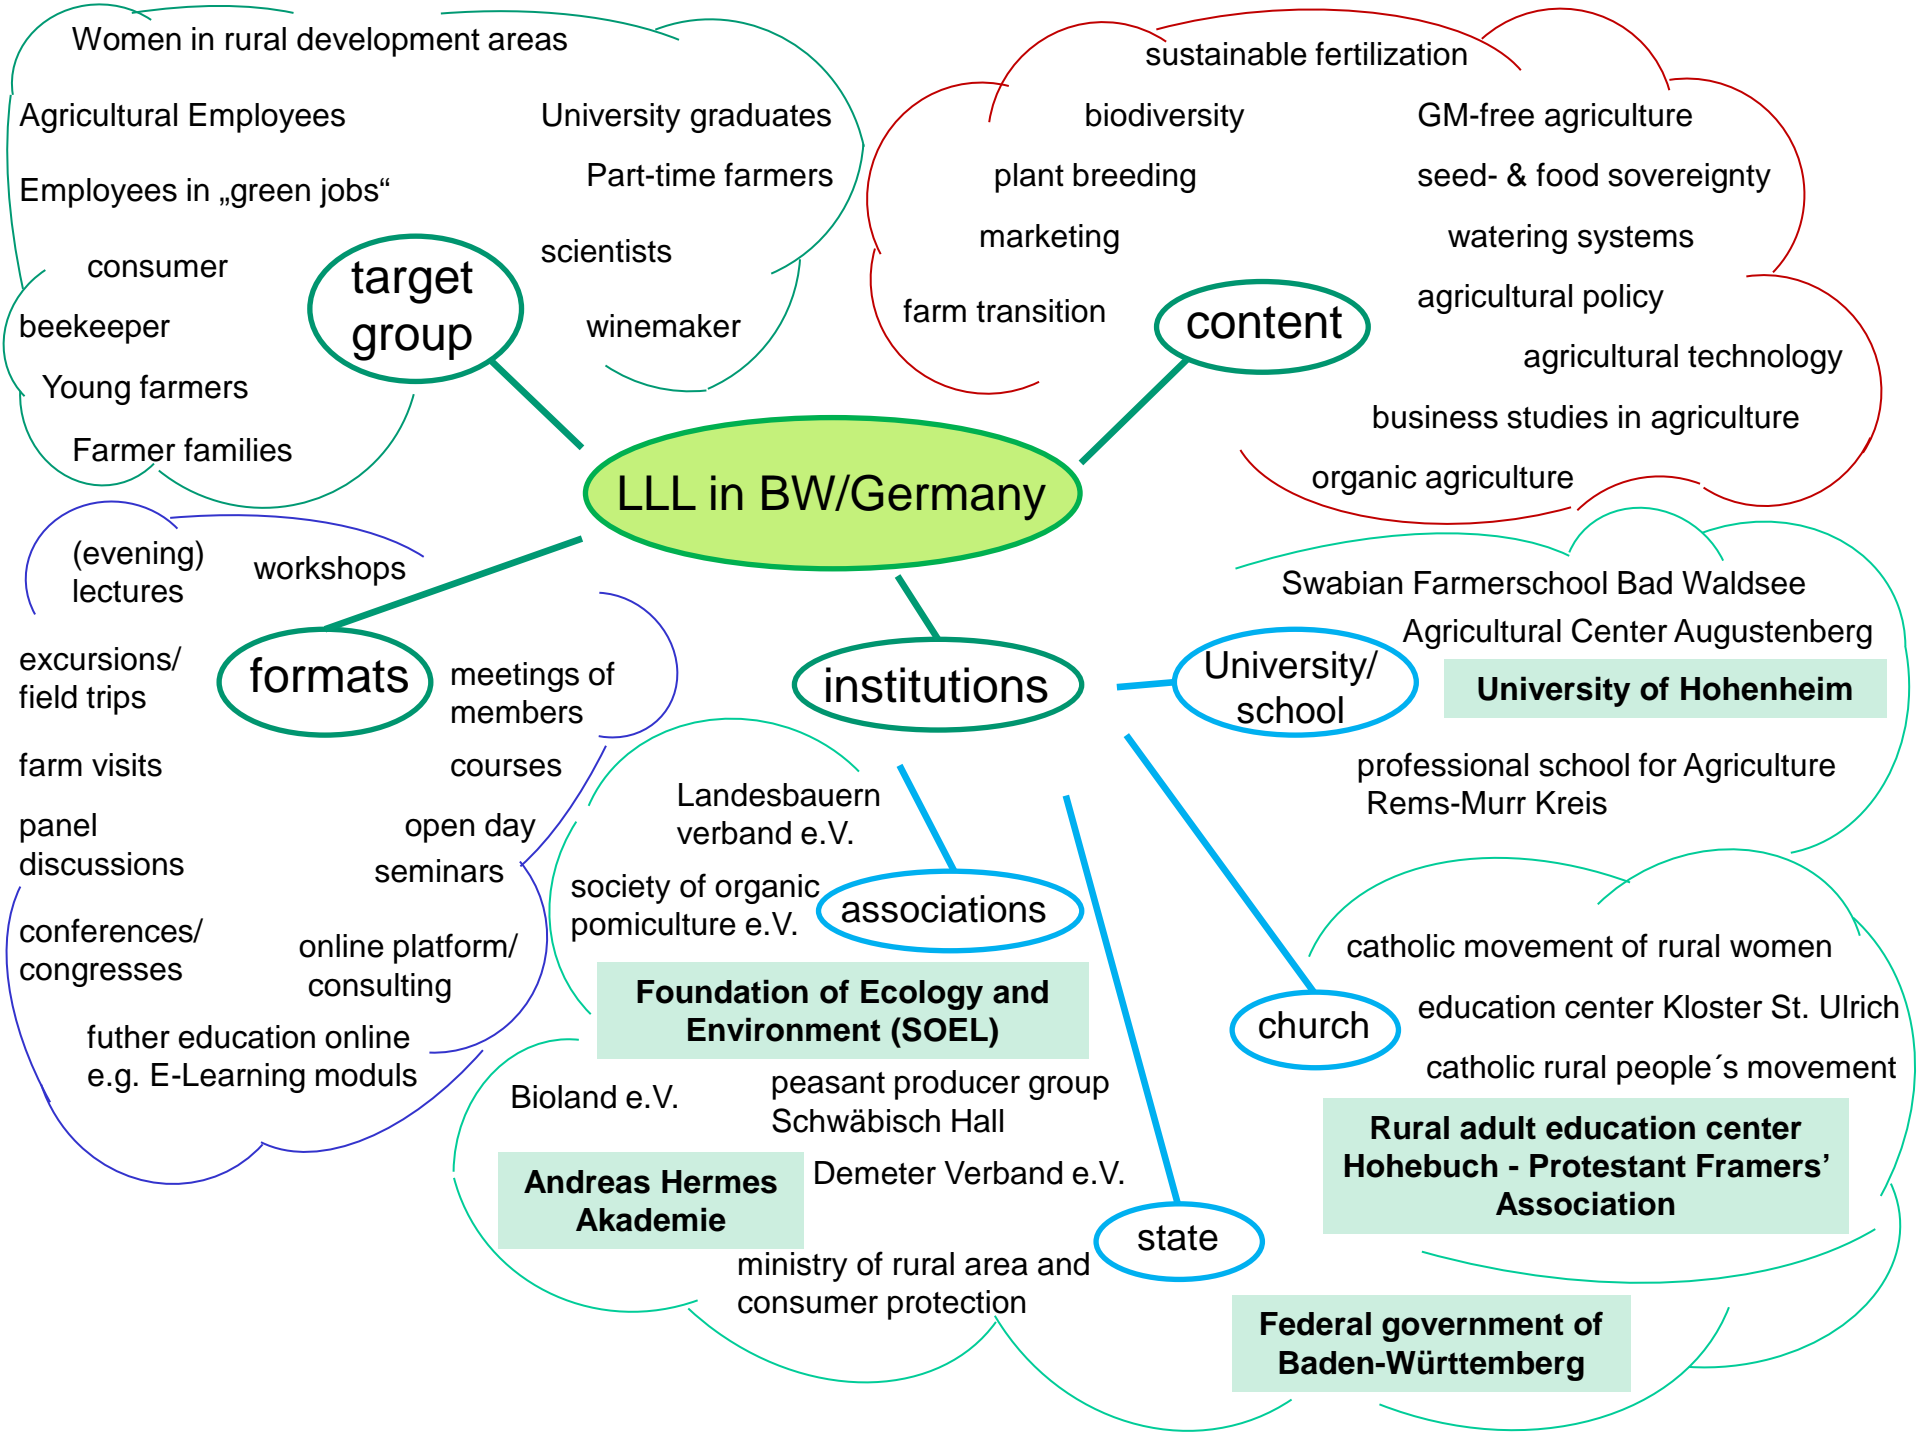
Women in rural development areas

Agricultural Employees

University graduates

Employees in „green jobs“

Part-time farmers

consumer

scientists

beekeeper

target group

winemaker

Young farmers

Farmer families

sustainable fertilization

biodiversity

GM-free agriculture

plant breeding

seed- & food sovereignty

marketing

watering systems

farm transition

content

agricultural policy

agricultural technology

business studies in agriculture

organic agriculture

LLL in BW/Germany

(evening) lectures

workshops

excursions/ field trips

formats

meetings of members

farm visits

courses

panel discussions

open day

seminars

conferences/ congresses

online platform/ consulting

futher education online e.g. E-Learning moduls

institutions

Swabian Farmerschool Bad Waldsee

Agricultural Center Augustenberg

University/ school

University of Hohenheim

professional school for Agriculture Rems-Murr Kreis

Landesbauern verband e.V.

society of organic pomiculture e.V.

associations

Foundation of Ecology and Environment (SOEL)

catholic movement of rural women

education center Kloster St. Ulrich

church

catholic rural people´s movement

Bioland e.V.

peasant producer group Schwäbisch Hall

Rural adult education center Hohebuch - Protestant Framers’ Association

Andreas Hermes Akademie

Demeter Verband e.V.

state

ministry of rural area and consumer protection

Federal government of Baden-Württemberg